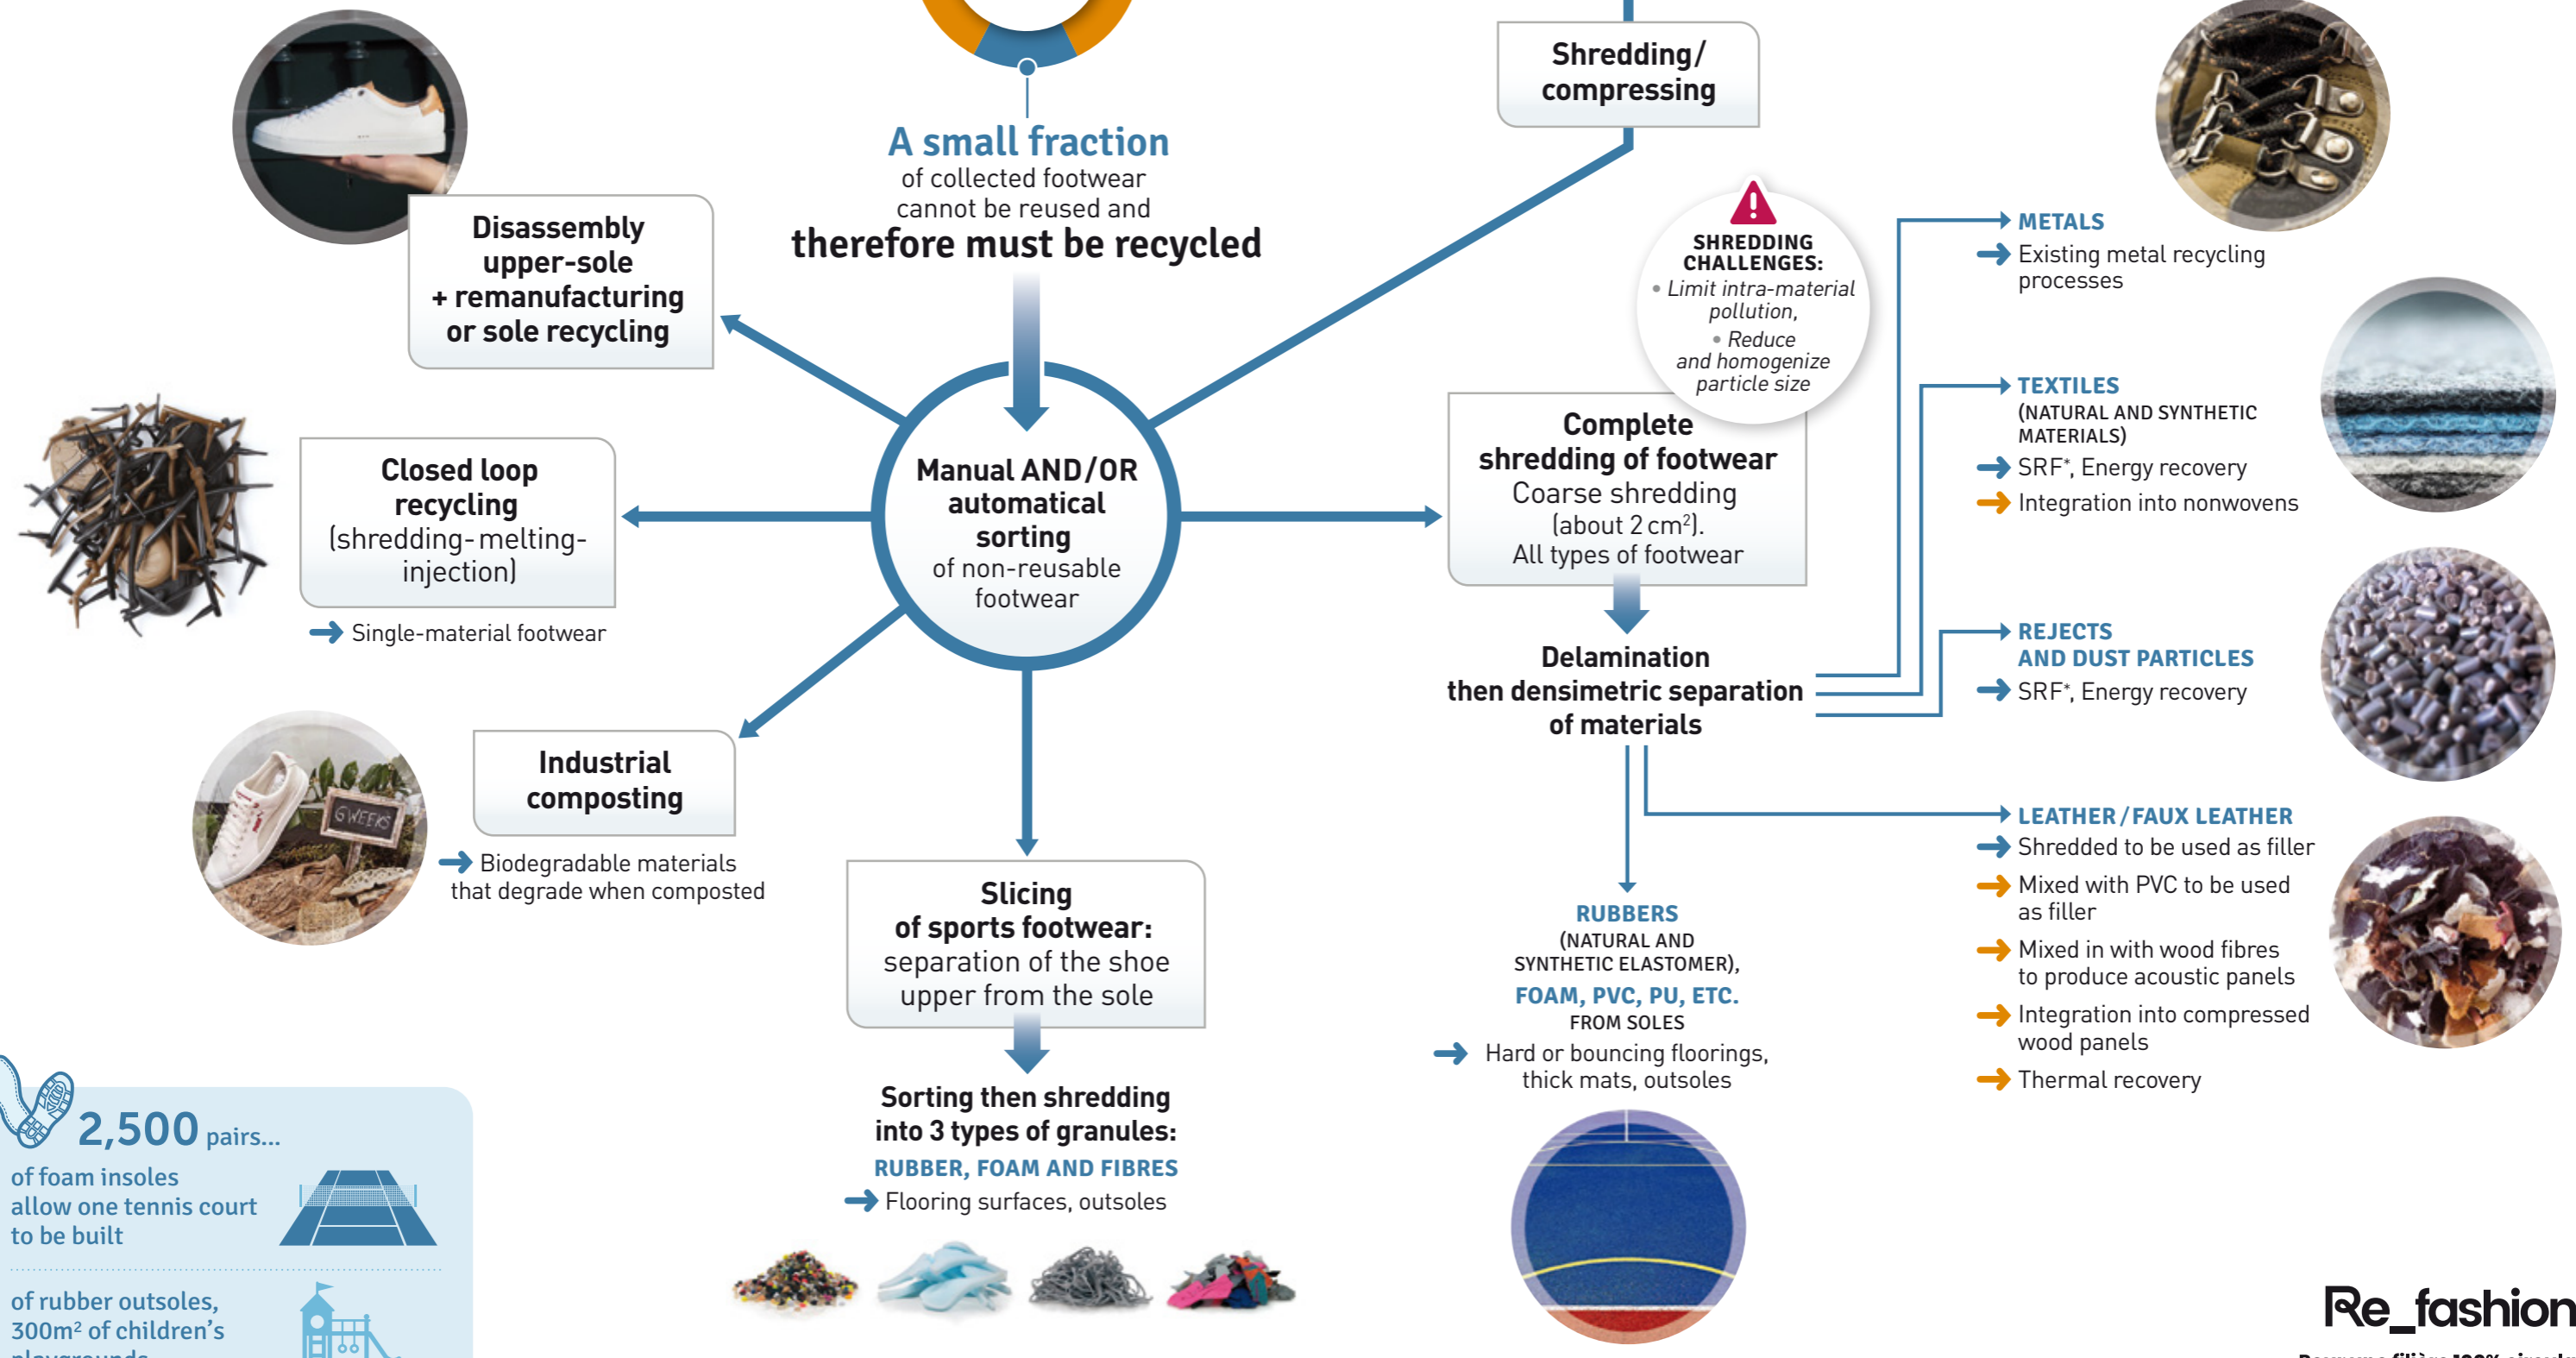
A small fraction
of collected footwear cannot be reused and
therefore must be recycled

Shredding/ compressing

Disassembly upper-sole + remanufacturing or sole recycling

Closed loop recycling (shredding-melting-injection)
Single-material footwear

Manual AND/OR automatical sorting
of non-reusable footwear

Industrial composting
Biodegradable materials that degrade when composted

Slicing of sports footwear: separation of the shoe upper from the sole

Sorting then shredding into 3 types of granules:
RUBBER, FOAM AND FIBRES
Flooring surfaces, outsoles

SHREDDING CHALLENGES:
• Limit intra-material pollution,
• Reduce and homogenize particle size

Complete shredding of footwear
Coarse shredding (about 2 cm²).
All types of footwear

Delamination then densimetric separation of materials

METALS
Existing metal recycling processes

TEXTILES
(NATURAL AND SYNTHETIC MATERIALS)
SRF*, Energy recovery
Integration into nonwovens

REJECTS AND DUST PARTICLES
SRF*, Energy recovery

LEATHER / FAUX LEATHER
Shredded to be used as filler
Mixed with PVC to be used as filler
Mixed in with wood fibres to produce acoustic panels
Integration into compressed wood panels
Thermal recovery

RUBBERS
(NATURAL AND SYNTHETIC ELASTOMER),
FOAM, PVC, PU, ETC.
FROM SOLES
Hard or bouncing floorings, thick mats, outsoles

2,500 pairs...
of foam insoles allow one tennis court to be built

of rubber outsoles, 300m² of children's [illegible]

GWEEKS

Re_fashion
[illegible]